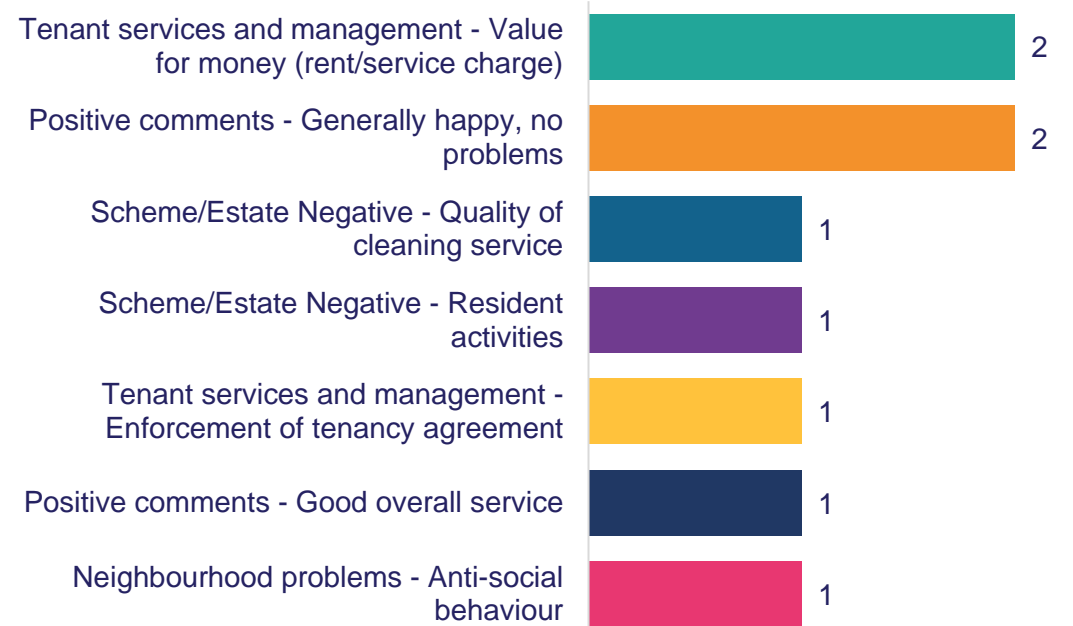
Tenant services and management - Value for money (rent/service charge) 2

Positive comments - Generally happy, no problems 2

Scheme/Estate Negative - Quality of cleaning service 1

Scheme/Estate Negative - Resident activities 1

Tenant services and management - Enforcement of tenancy agreement 1

Positive comments - Good overall service 1

Neighbourhood problems - Anti-social behaviour 1